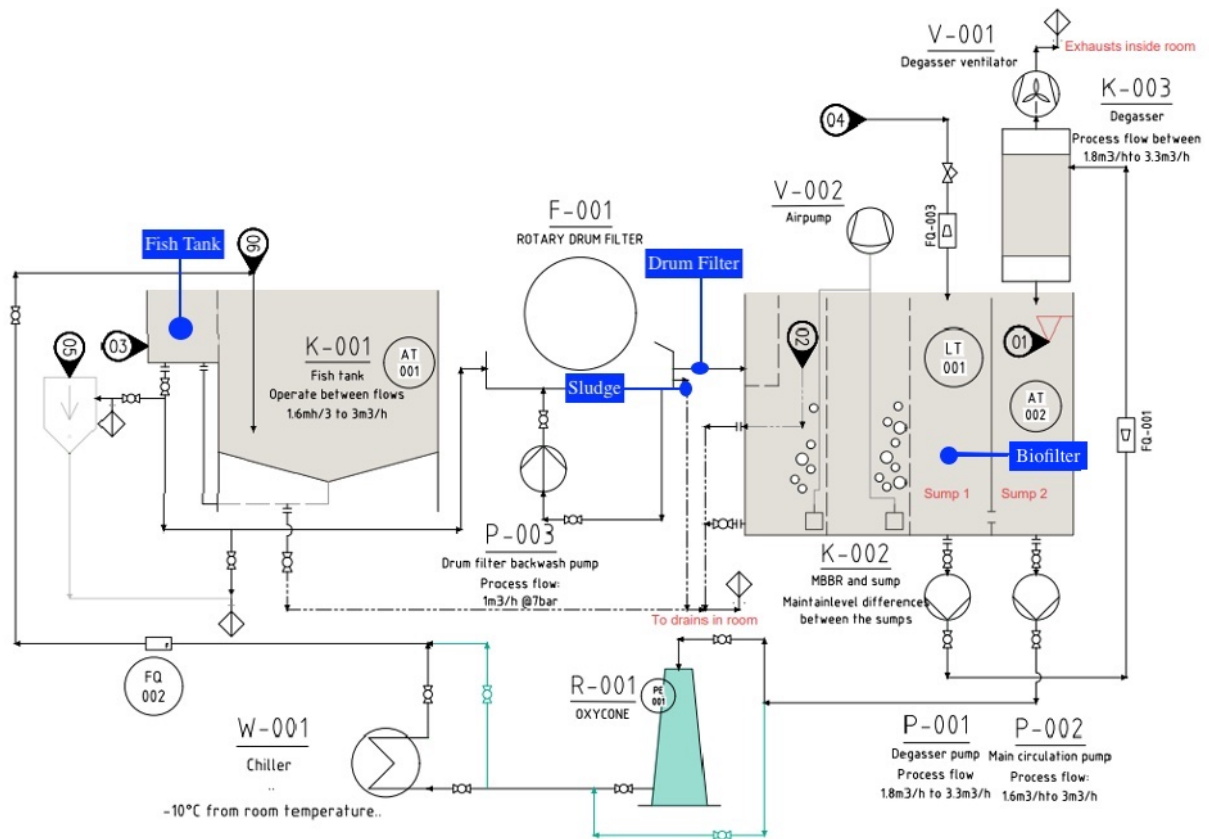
V-001
Degasser ventilator

Exhausts inside room

K-003
Degasser
Process flow between 1.8m3/hto 3.3m3/h

04

V-002
Airpump

FQ-003

F-001
ROTARY DRUM FILTER

Fish Tank

06

Drum Filter

03

K-001
Fish tank
Operate between flows 1.6mh/3 to 3m3/h

AT 001

02

LT 001

01

05

Sludge

AT 002

FQ-001

Biofilter

Sump 1

Sump 2

P-003
Drum filter backwash pump
Process flow: 1m3/h @7bar

To drains in room

K-002
MBBR and sump
Maintainlevel differences between the sumps

FQ 002

R-001
OXYCONE

PE 001

W-001
Chiller
..
-10°C from room temperature..

P-001
Degasser pump
Process flow
1.8m3/h to 3.3m3/h

P-002
Main circulation pump
Process flow:
1.6m3/hto 3m3/h